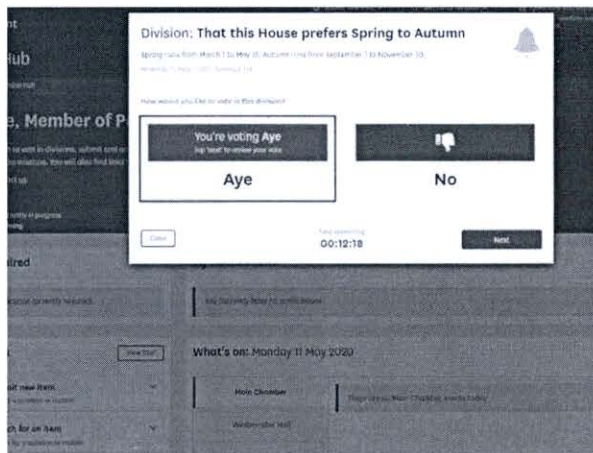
Division: That this House prefers Spring to Autumn

Spring runs from March 1 to May 31. Autumn runs from September 1 to November 30.

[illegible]

How would you like to vote in this division?

You're voting Aye
Tap 'Next' to review your vote

Aye

No

Close

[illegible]
00:12:18

Next

nt

Hub

e, Member of P

What's on: Monday 11 May 2020

Main Chamber

Westminster Hall

View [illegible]